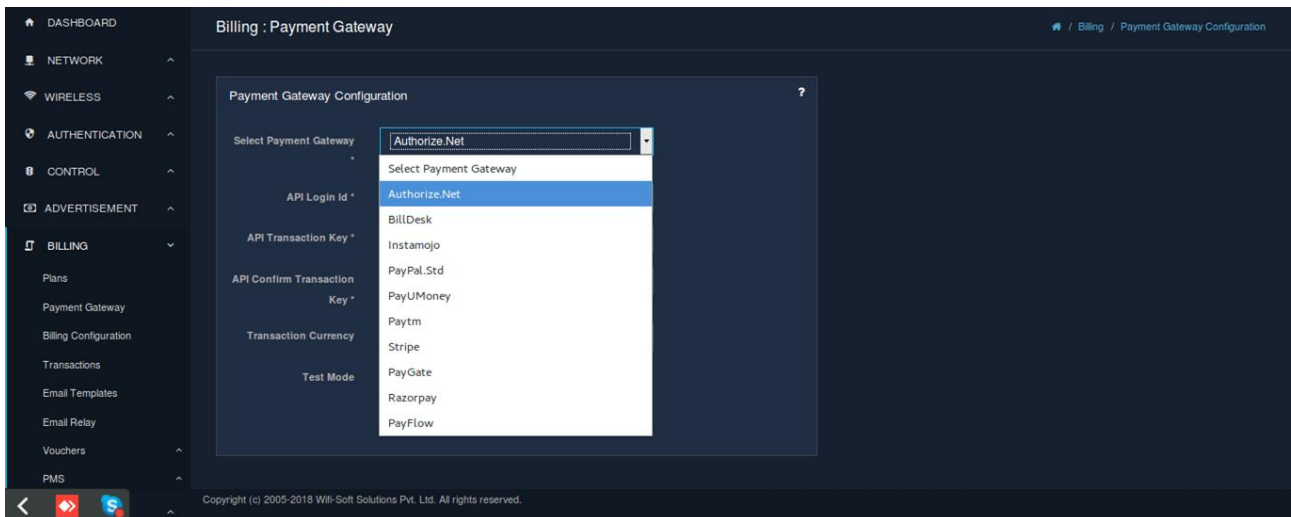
DASHBOARD
NETWORK
WIRELESS
AUTHENTICATION
CONTROL
ADVERTISEMENT
BILLING
Plans
Payment Gateway
Billing Configuration
Transactions
Email Templates
Email Relay
Vouchers
PMS

Billing : Payment Gateway

/ Billing / Payment Gateway Configuration

Payment Gateway Configuration

?

Select Payment Gateway *

Authorize.Net

Select Payment Gateway
Authorize.Net
BillDesk
Instamojo
PayPal.Std
PayUMoney
Paytm
Stripe
PayGate
Razorpay
PayFlow

API Login Id *

API Transaction Key *

API Confirm Transaction Key *

Transaction Currency

Test Mode

Copyright (c) 2005-2018 Wifi-Soft Solutions Pvt. Ltd. All rights reserved.